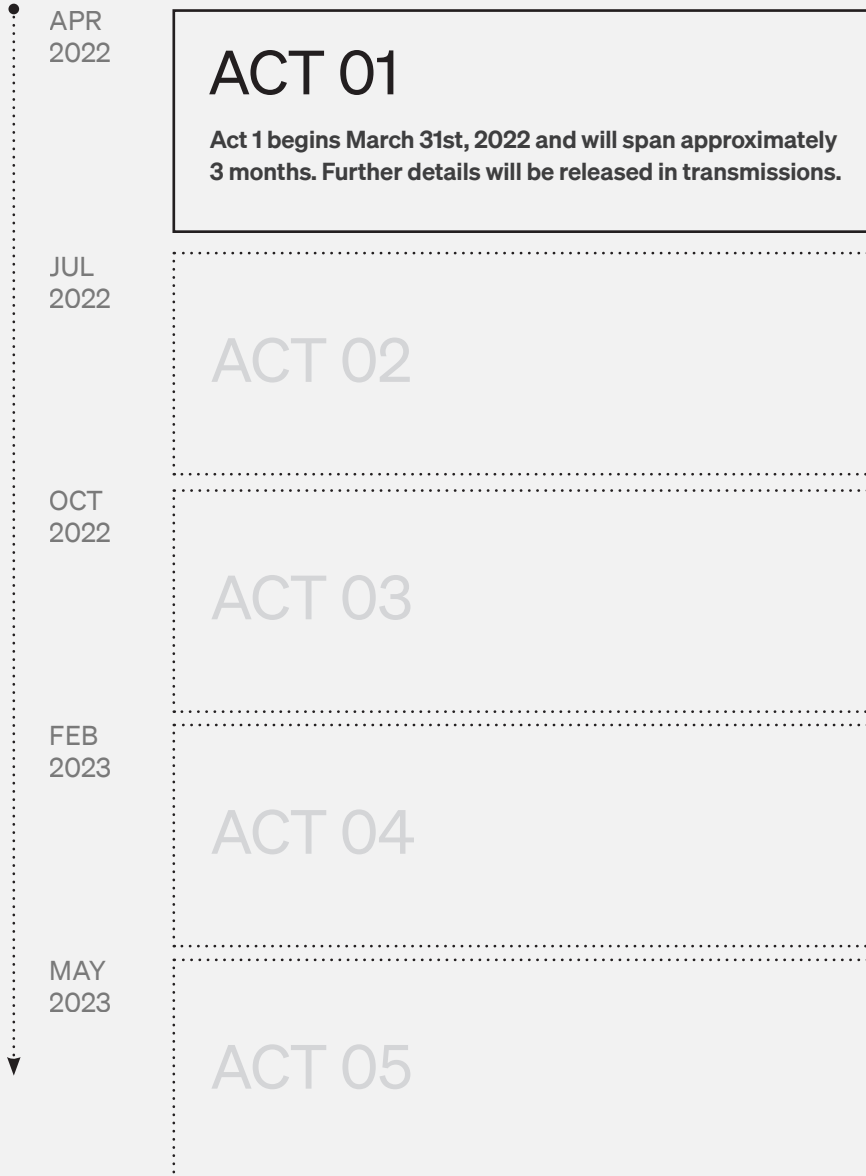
APR
2022

ACT 01

Act 1 begins March 31st, 2022 and will span approximately 3 months. Further details will be released in transmissions.

JUL
2022

ACT 02

OCT
2022

ACT 03

FEB
2023

ACT 04

MAY
2023

ACT 05